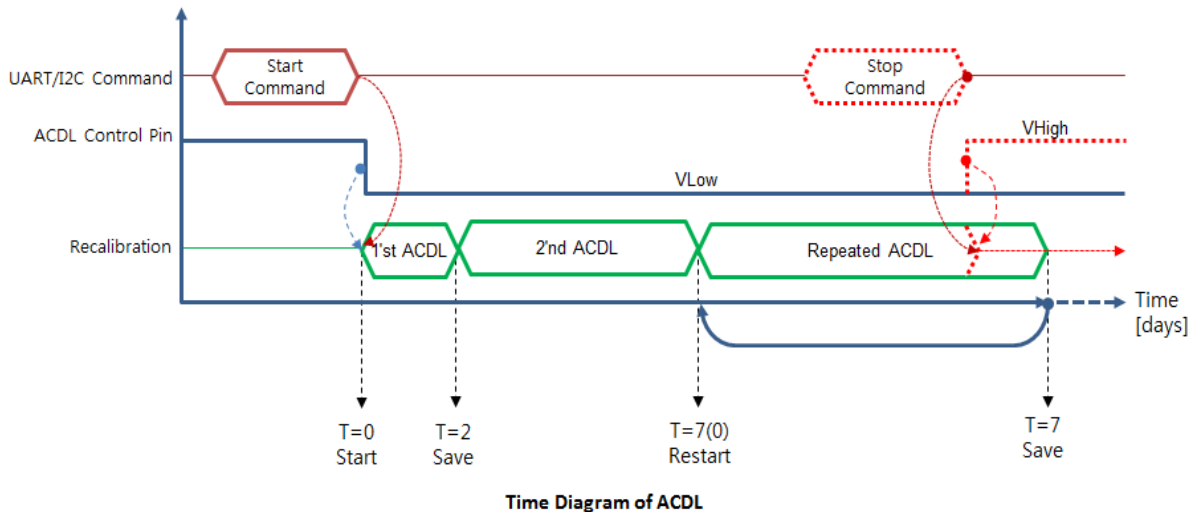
UART/I2C Command

Start Command

Stop Command

ACDL Control Pin

VHigh

VLow

Recalibration

1'st ACDL

2'nd ACDL

Repeated ACDL

Time [days]

T=0
Start

T=2
Save

T=7(0)
Restart

T=7
Save

Time Diagram of ACDL